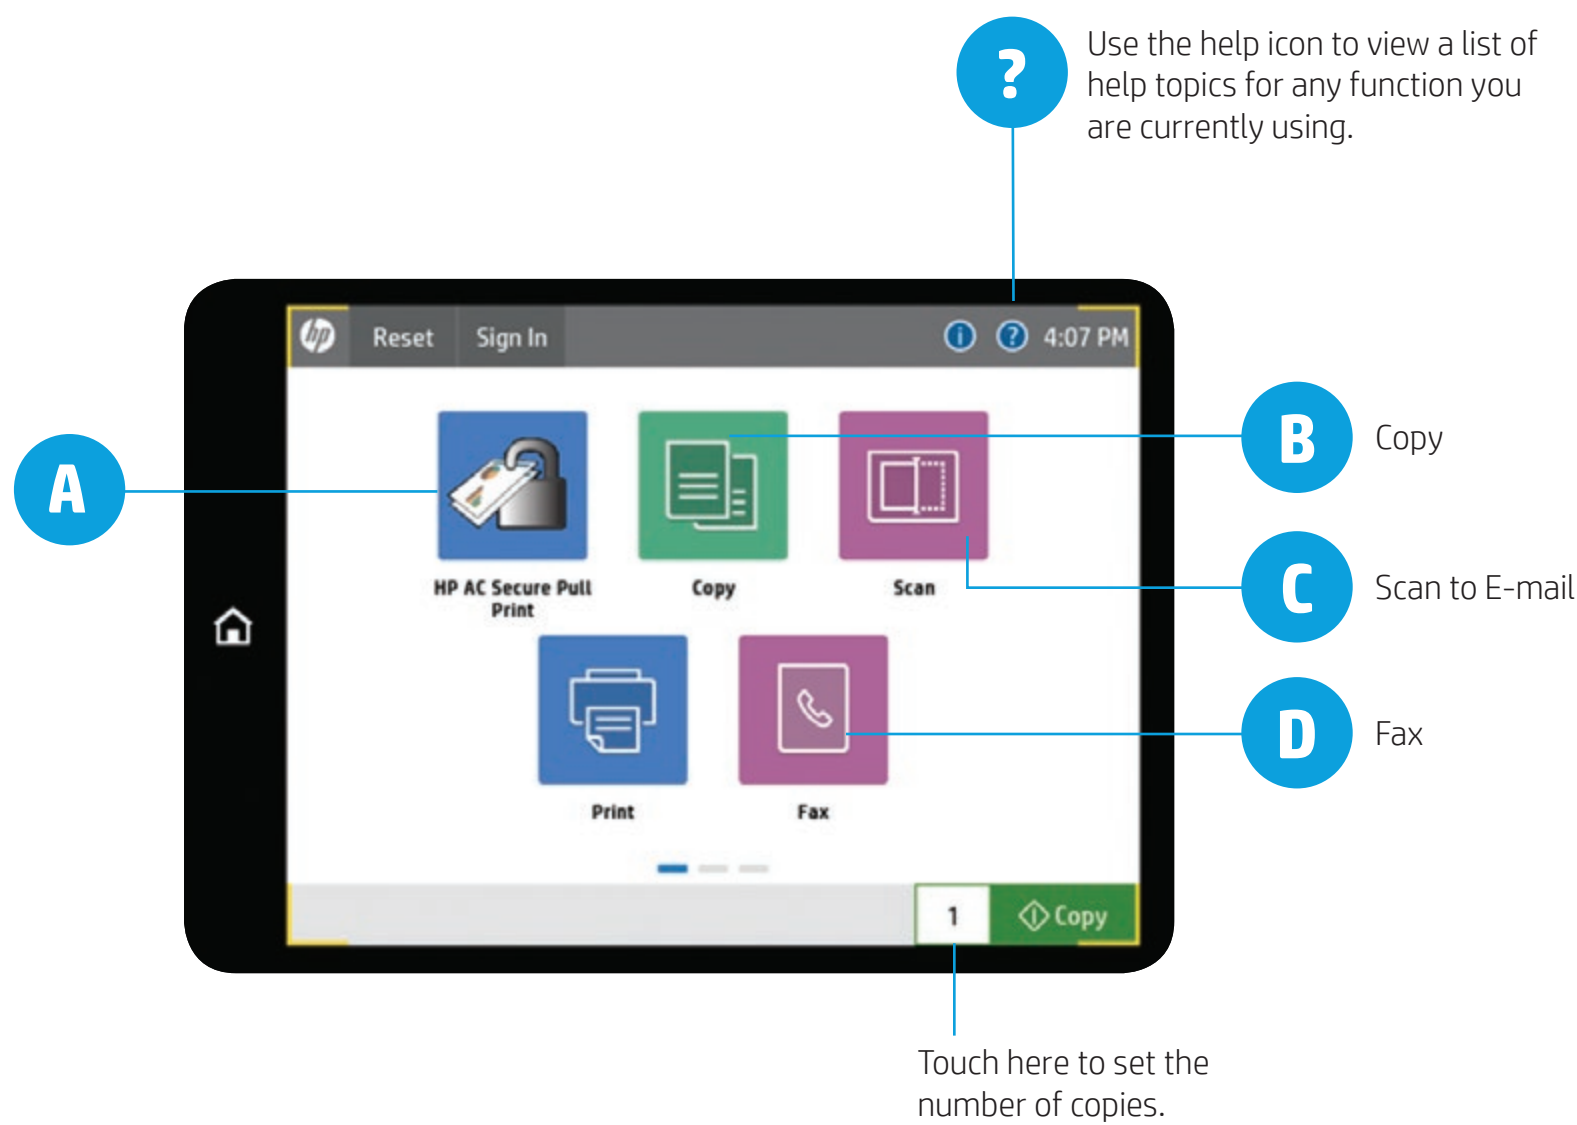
?

Use the help icon to view a list of help topics for any function you are currently using.

hp Reset Sign In

4:07 PM

A

HP AC Secure Pull Print

Copy

Scan

Print

Fax

B Copy

C Scan to E-mail

D Fax

1

Copy

Touch here to set the number of copies.